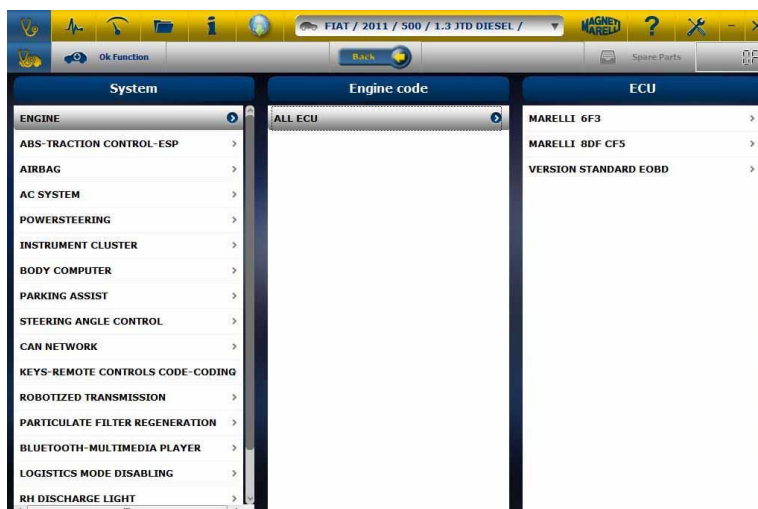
FIAT / 2011 / 500 / 1.3 JTD DIESEL /

MAGNETI MARELLI

Ok Function

Back

Spare Parts

System

ENGINE
ABS-TRACTION CONTROL-ESP
AIRBAG
AC SYSTEM
POWERSTEERING
INSTRUMENT CLUSTER
BODY COMPUTER
PARKING ASSIST
STEERING ANGLE CONTROL
CAN NETWORK
KEYS-REMOTE CONTROLS CODE-CODING
ROBOTIZED TRANSMISSION
PARTICULATE FILTER REGENERATION
BLUETOOTH-MULTIMEDIA PLAYER
LOGISTICS MODE DISABLING
RH DISCHARGE LIGHT

Engine code

ALL ECU

ECU

MARELLI 6F3
MARELLI 8DF CF5
VERSION STANDARD EOBD